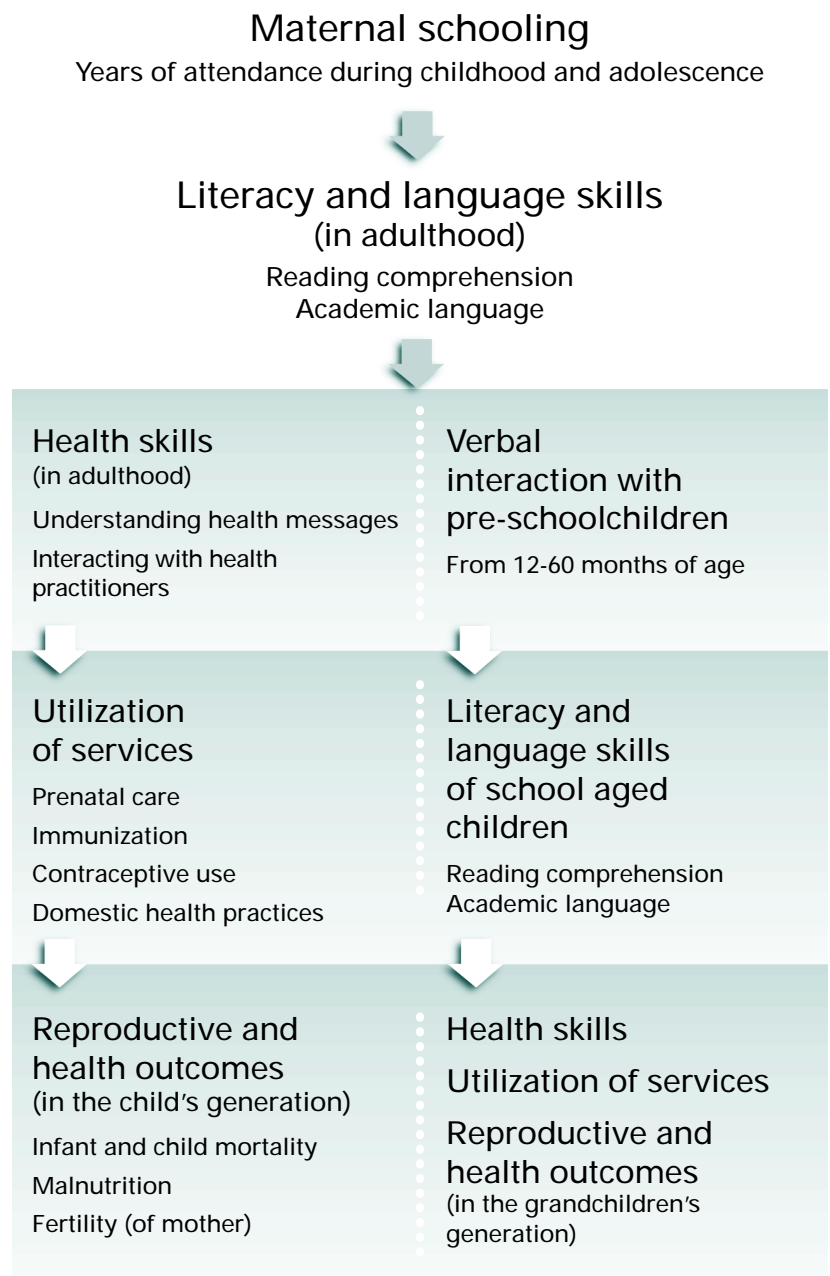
Maternal schooling
Years of attendance during childhood and adolescence

Literacy and language skills (in adulthood)
Reading comprehension
Academic language

Health skills (in adulthood)
Understanding health messages
Interacting with health practitioners

Utilization of services
Prenatal care
Immunization
Contraceptive use
Domestic health practices

Reproductive and health outcomes (in the child's generation)
Infant and child mortality
Malnutrition
Fertility (of mother)

Verbal interaction with pre-schoolchildren
From 12-60 months of age

Literacy and language skills of school aged children
Reading comprehension
Academic language

Health skills
Utilization of services
Reproductive and health outcomes
(in the grandchildren's generation)